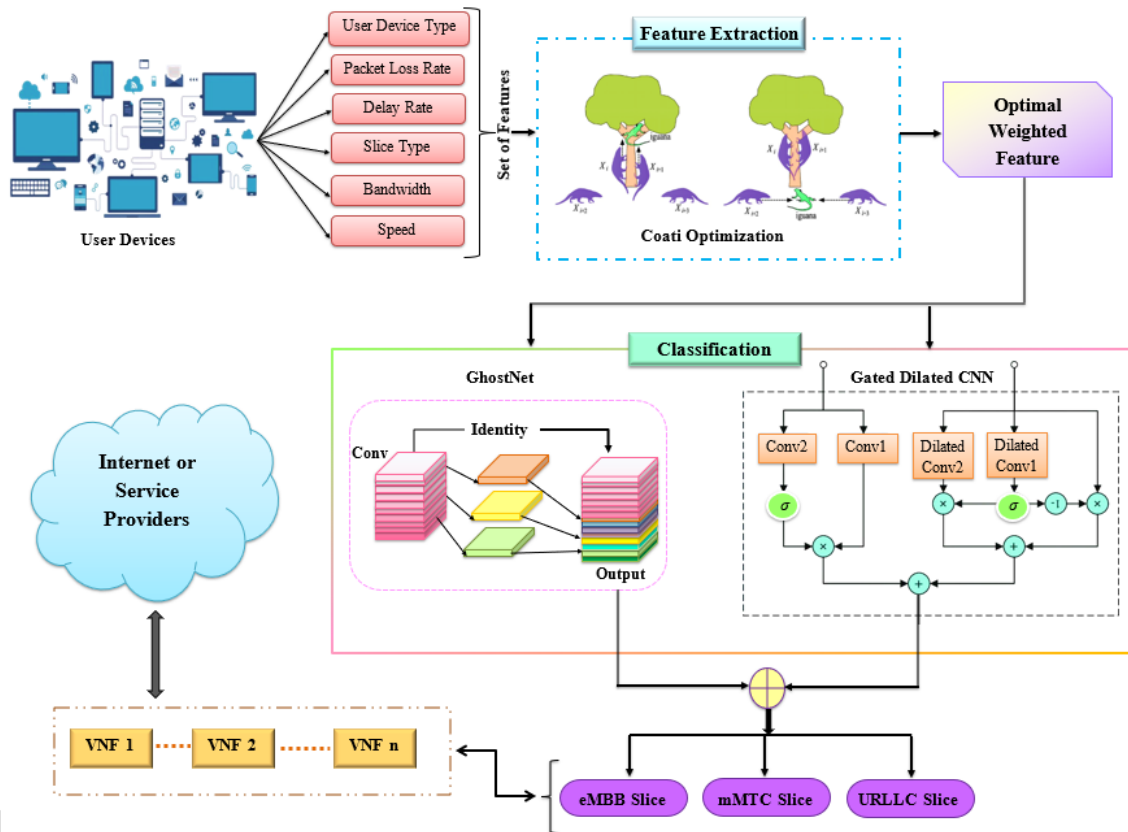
User Devices

User Device Type
Packet Loss Rate
Delay Rate
Slice Type
Bandwidth
Speed

Set of Features

Feature Extraction

Iguana
$X_i$
$X_{i+1}$
$X_{i+2}$
$X_{i+3}$
$X_i$
$X_{i+1}$
$X_{i+2}$
$X_{i+3}$
Iguana

Coati Optimization

Optimal Weighted Feature

Classification

GhostNet

Conv
Identity
Output

Gated Dilated CNN

Conv2
Conv1
Dilated Conv2
Dilated Conv1
$\sigma$
$\sigma$
×
×
×
-1
+
+

Internet or Service Providers

VNF 1
VNF 2
VNF n

eMBB Slice
mMTC Slice
URLLC Slice